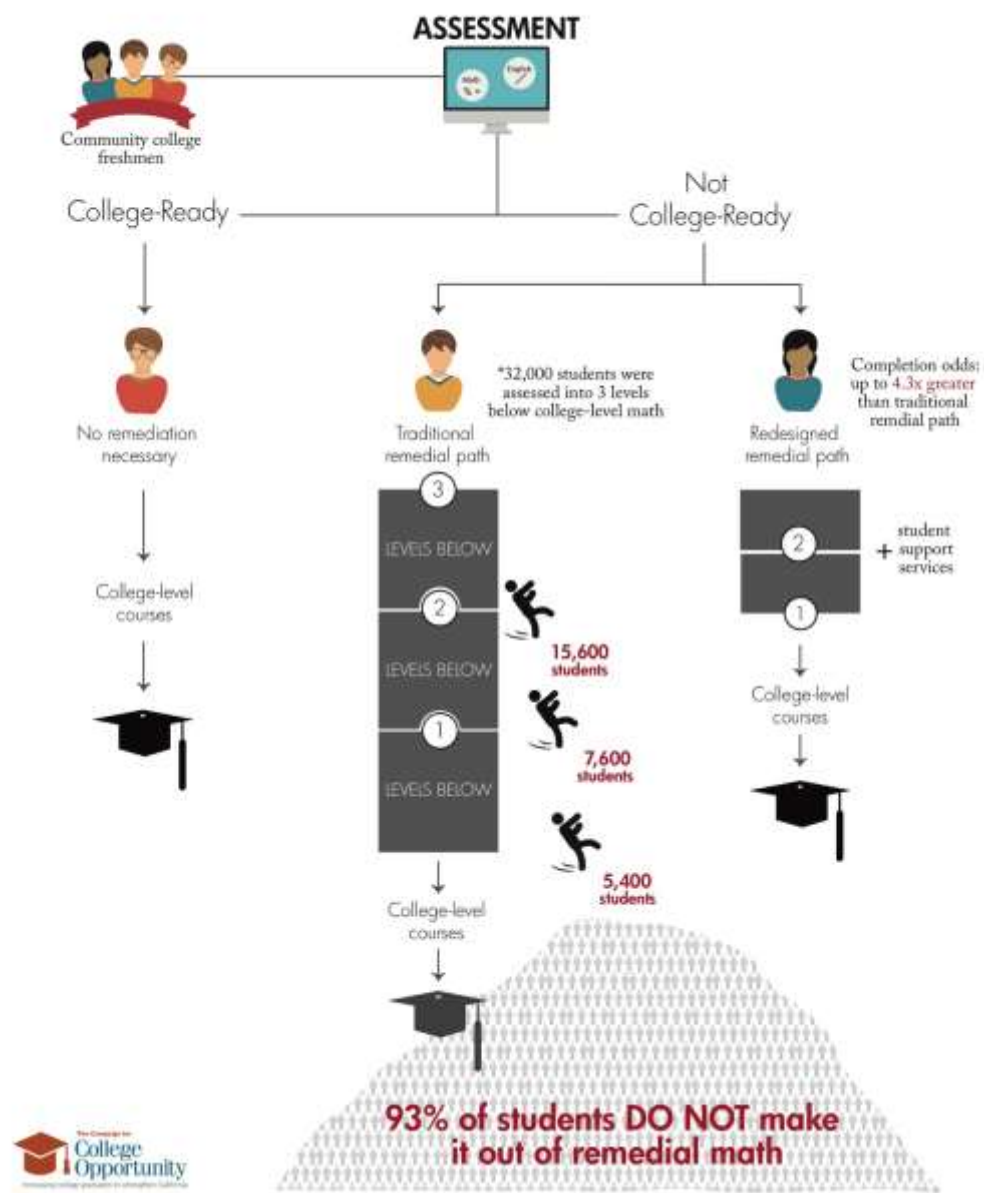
ASSESSMENT

Math
English

Community college freshmen

College-Ready

Not College-Ready

No remediation necessary

College-level courses

*32,000 students were assessed into 3 levels below college-level math

Traditional remedial path

3
LEVELS BELOW
2
LEVELS BELOW
1
LEVELS BELOW

15,600 students

7,600 students

5,400 students

College-level courses

Completion odds: up to 4.3x greater than traditional remdial path

Redesigned remedial path

2
+ student support services
1

College-level courses

93% of students DO NOT make it out of remedial math

The Campaign for College Opportunity
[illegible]